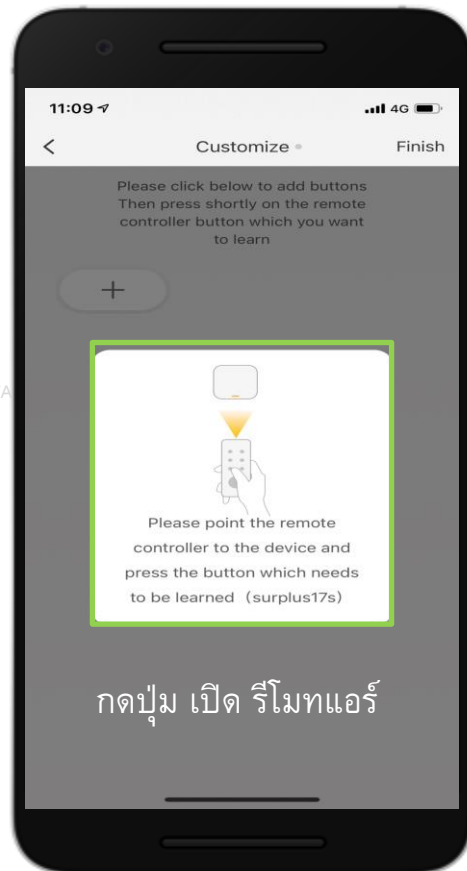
11:09

4G

<

Customize

Finish

Please click below to add buttons
Then press shortly on the remote controller button which you want to learn

+

A

Please point the remote controller to the device and press the button which needs to be learned（surplus17s）

กดปุ่ม เปิด รีโมทแอร์